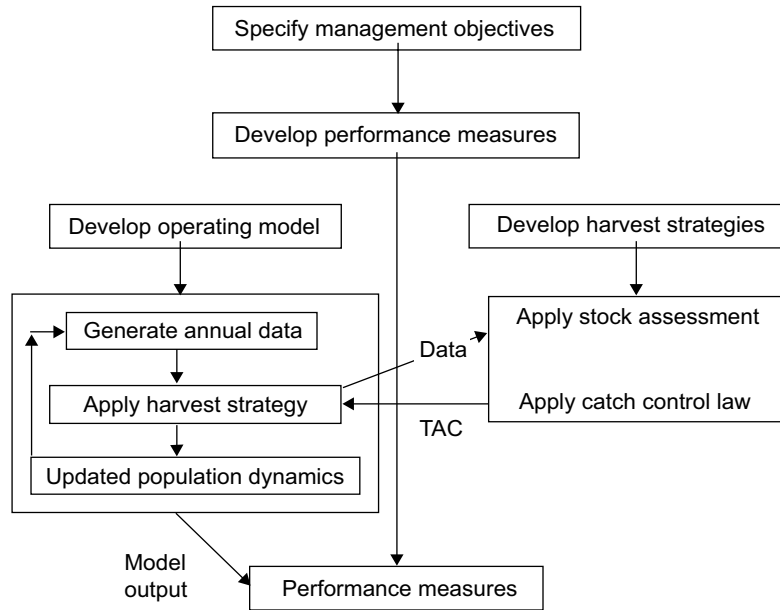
Specify management objectives

Develop performance measures

Develop operating model

Develop harvest strategies

Generate annual data

Apply stock assessment

Data

Apply harvest strategy

Apply catch control law

TAC

Updated population dynamics

Model output

Performance measures